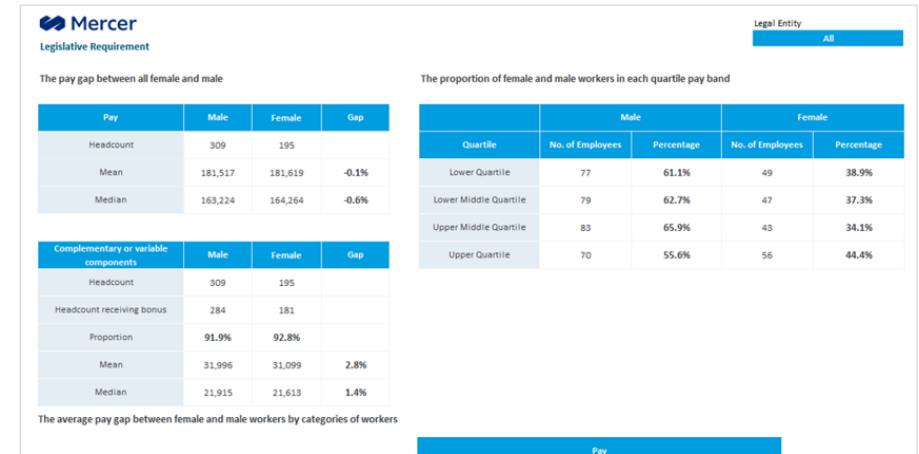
Mercer
Legislative Requirement

Legal Entity
All

The pay gap between all female and male

| Pay | Male | Female | Gap |
|---|---|---|---|
| Headcount | 309 | 195 | |
| Mean | 181,517 | 181,619 | -0.1% |
| Median | 163,224 | 164,264 | -0.6% |

| Complementary or variable components | Male | Female | Gap |
|---|---|---|---|
| Headcount | 309 | 195 | |
| Headcount receiving bonus | 284 | 181 | |
| Proportion | 91.9% | 92.8% | |
| Mean | 31,996 | 31,099 | 2.8% |
| Median | 21,915 | 21,613 | 1.4% |

The proportion of female and male workers in each quartile pay band

| | Male | | Female | |
|---|---|---|---|---|
| Quartile | No. of Employees | Percentage | No. of Employees | Percentage |
| Lower Quartile | 77 | 61.1% | 49 | 38.9% |
| Lower Middle Quartile | 79 | 62.7% | 47 | 37.3% |
| Upper Middle Quartile | 83 | 65.9% | 43 | 34.1% |
| Upper Quartile | 70 | 55.6% | 56 | 44.4% |

The average pay gap between female and male workers by categories of workers

Pay